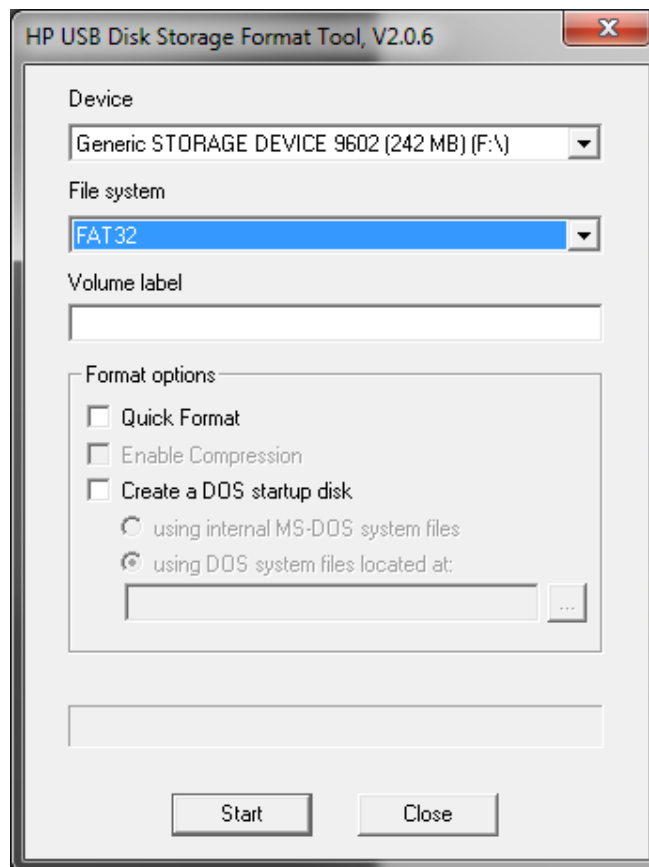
HP USB Disk Storage Format Tool, V2.0.6

X

Device

Generic STORAGE DEVICE 9602 (242 MB) (F:\)

File system

FAT32

Volume label

Format options

Quick Format

Enable Compression

Create a DOS startup disk

using internal MS-DOS system files

using DOS system files located at:

...

Start

Close